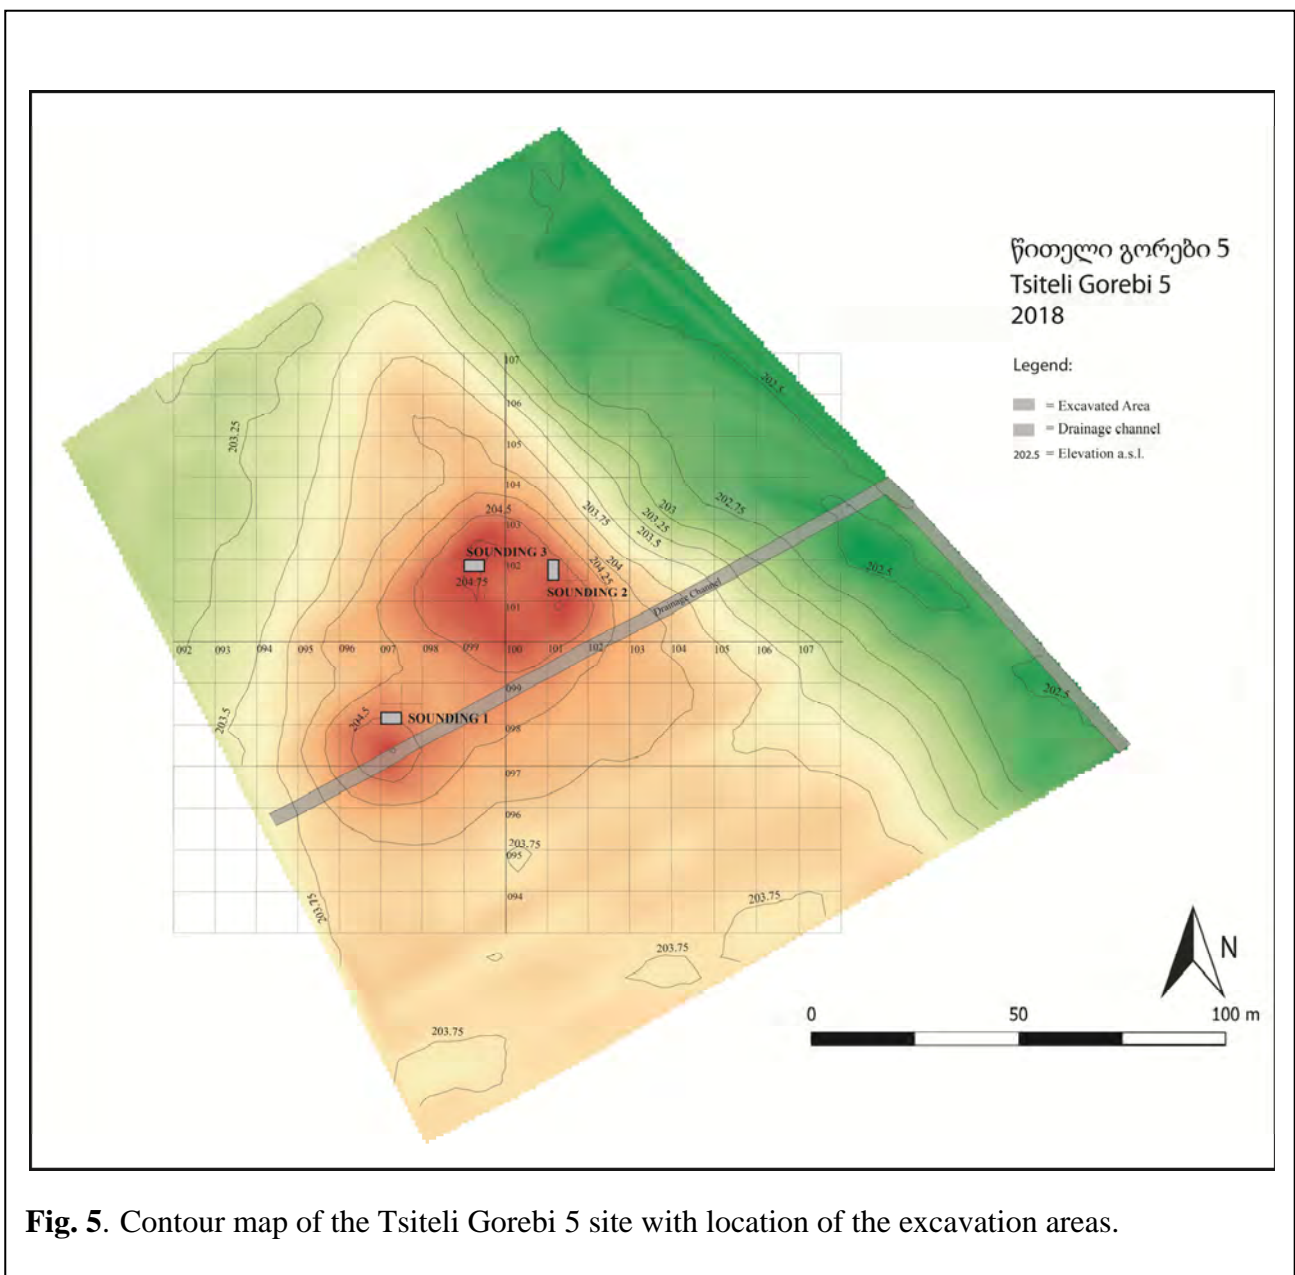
წითელი გორები 5
Tsiteli Gorebi 5
2018

Legend:
= Excavated Area
= Drainage channel
202.5 = Elevation a.s.l.

107
106
105
104
103
102
101
100
099
098
097
096
095
094

092 093 094 095 096 097 098 099 100 101 102 103 104 105 106 107

203.25
203.5
203.75
204.5
204.75
203
203.25
203.5
202.75
204
204.25
202.5
202.5
202.5
203.75
203.75
203.75
203.75
203.75
204.5

SOUNDING 3
SOUNDING 2
SOUNDING 1
Drainage Channel

N

0 50 100 m

**Fig. 5**. Contour map of the Tsiteli Gorebi 5 site with location of the excavation areas.